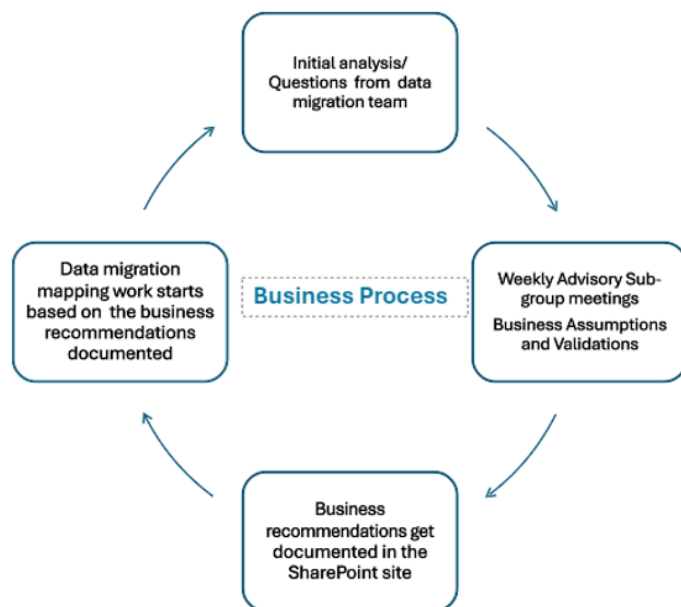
Initial analysis/ Questions from data migration team

Weekly Advisory Subgroup meetings

Business Assumptions and Validations

Business recommendations get documented in the SharePoint site

Data migration mapping work starts based on the business recommendations documented

Business Process